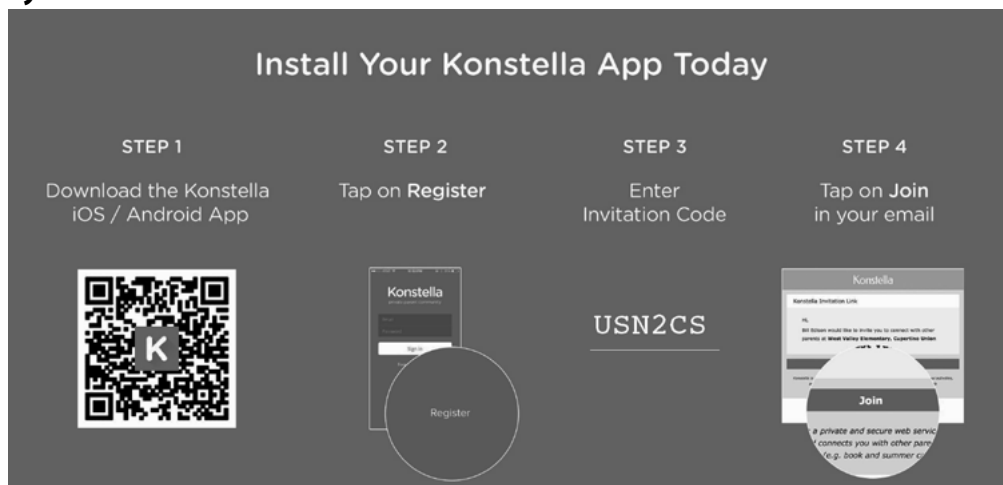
Install Your Konstella App Today

STEP 1

Download the Konstella iOS / Android App

K

STEP 2

Tap on Register

Konstella

Sign In

Register

STEP 3

Enter Invitation Code

USN2CS

STEP 4

Tap on Join in your email

Konstella

Konstella Invitation Link

Hi,

Bill Sloan would like to invite you to connect with other parents at West Valley Elementary, Cupertino Union

Join

a private and secure web servic connects you with other pare (e.g. book and summer c